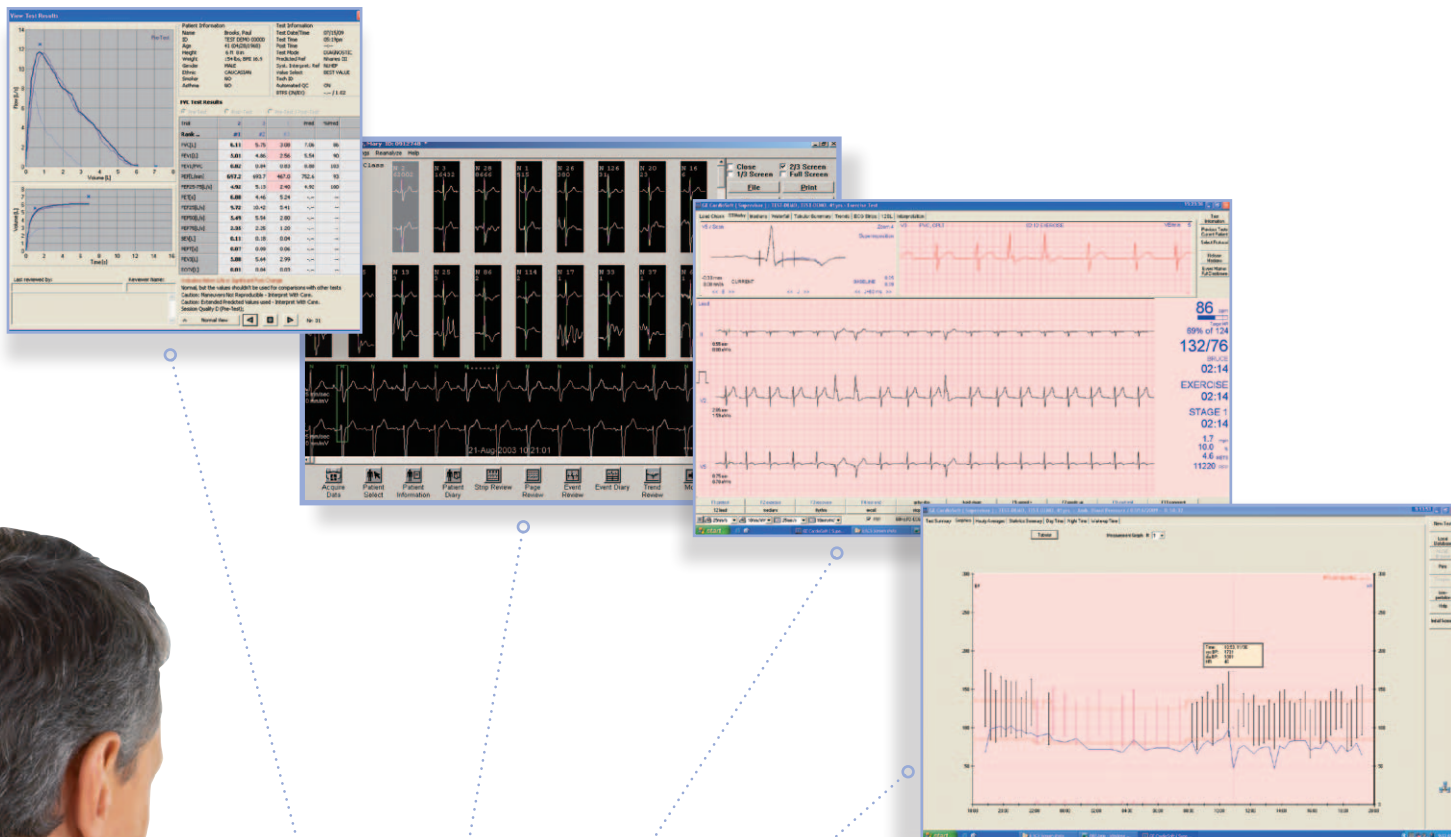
View Test Results

Patient Information
Name Brooks, Paul
ID TEST DEMO 00000
Age 41
Height
Weight
Gender MALE
Ethnic CAUCASIAN
Smoker NO
Asthma NO

Test Information
Test Date/Time 07/15/09
Test Time 05:19pm
Test Mode DIAGNOSTIC
Value Select BEST VALUE
Automated QC ON

FVC Test Results

| Trial | | | | Pred | %Pred |
|---|---|---|---|---|---|
| Rank | #1 | #2 | #3 | | |
| FVC[L] | 6.11 | 5.75 | 3.08 | 7.06 | 86 |
| FEV1[L] | 5.01 | 4.86 | 2.56 | 5.51 | 90 |
| FEV1/FVC | 0.82 | 0.84 | 0.83 | 0.80 | 102 |
| PEF[L/sec] | 697.2 | 693.7 | 467.0 | 752.6 | 93 |
| FEF25-75%[L/s] | 4.92 | 5.15 | 2.40 | 4.92 | 100 |
| FET[s] | 6.08 | 4.46 | 5.24 | | |
| FEF25[L/s] | 9.72 | 10.42 | 5.41 | | |
| FEF50[L/s] | 5.49 | 5.54 | 2.80 | | |
| FEF75[L/s] | 2.31 | 2.35 | 1.20 | | |
| BEV[L] | 0.11 | 0.18 | 0.04 | | |
| PEFT[s] | 0.07 | 0.09 | 0.06 | | |
| FEV3[L] | 5.88 | 5.44 | 2.99 | | |
| EOTV[L] | 0.01 | 0.04 | 0.01 | | |

Normal, but the values shouldn't be used for comparisons with other tests
Caution: Maneuvers Not Reproducible - Interpret With Care.
Caution: Extended Predicted Values used - Interpret With Care.
Session Quality D (Pre-Test).

Last reviewed by: Reviewer Name:
Normal Rev.

Close 2/3 Screens
1/3 Screen Full Screen
File Print

21-Aug-2003 10:21:01

Acquire Data Patient Select Patient Information Patient Diary Strip Review Page Review Event Review Event Diary Trend Review

Exercise Test

86
59% of 124
132/76
BRUCE 02:14
EXERCISE 02:14
STAGE 1 02:14
1.7
10.0
4.6
11220

Tables